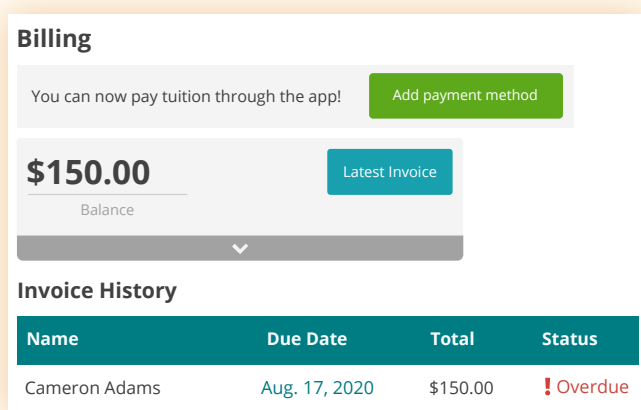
Billing

You can now pay tuition through the app! Add payment method

$150.00
Balance

Latest Invoice

Invoice History

| Name | Due Date | Total | Status |
|---|---|---|---|
| Cameron Adams | Aug. 17, 2020 | $150.00 | ! Overdue |